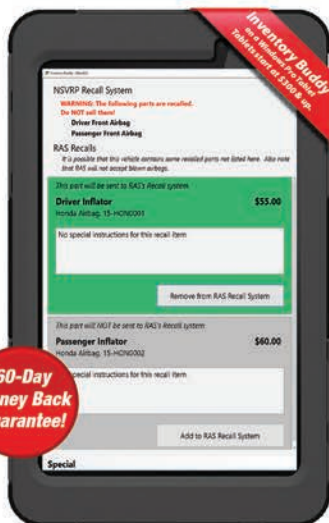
Inventory Buddy
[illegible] Tablets start at $500 or up.

Inventory Buddy (Mobile)

NSVRP Recall System
WARNING: The following parts are recalled. Do NOT sell them!
Driver Front Airbag
Passenger Front Airbag

RAS Recalls
It is possible that this vehicle contains some recalled parts not listed here. Also note that RAS will not accept blown airbags.

This part will be sent to RAS's Recall system
Driver Inflator $55.00
Honda Airbag, 15-HON0001
No special instructions for this recall item
Remove from RAS Recall System

This part will NOT be sent to RAS's Recall system
Passenger Inflator $60.00
Honda Airbag, 15-HON0002
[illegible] special instructions for this recall item
Add to RAS Recall System

Special

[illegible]60-Day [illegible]ney Back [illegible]arantee!